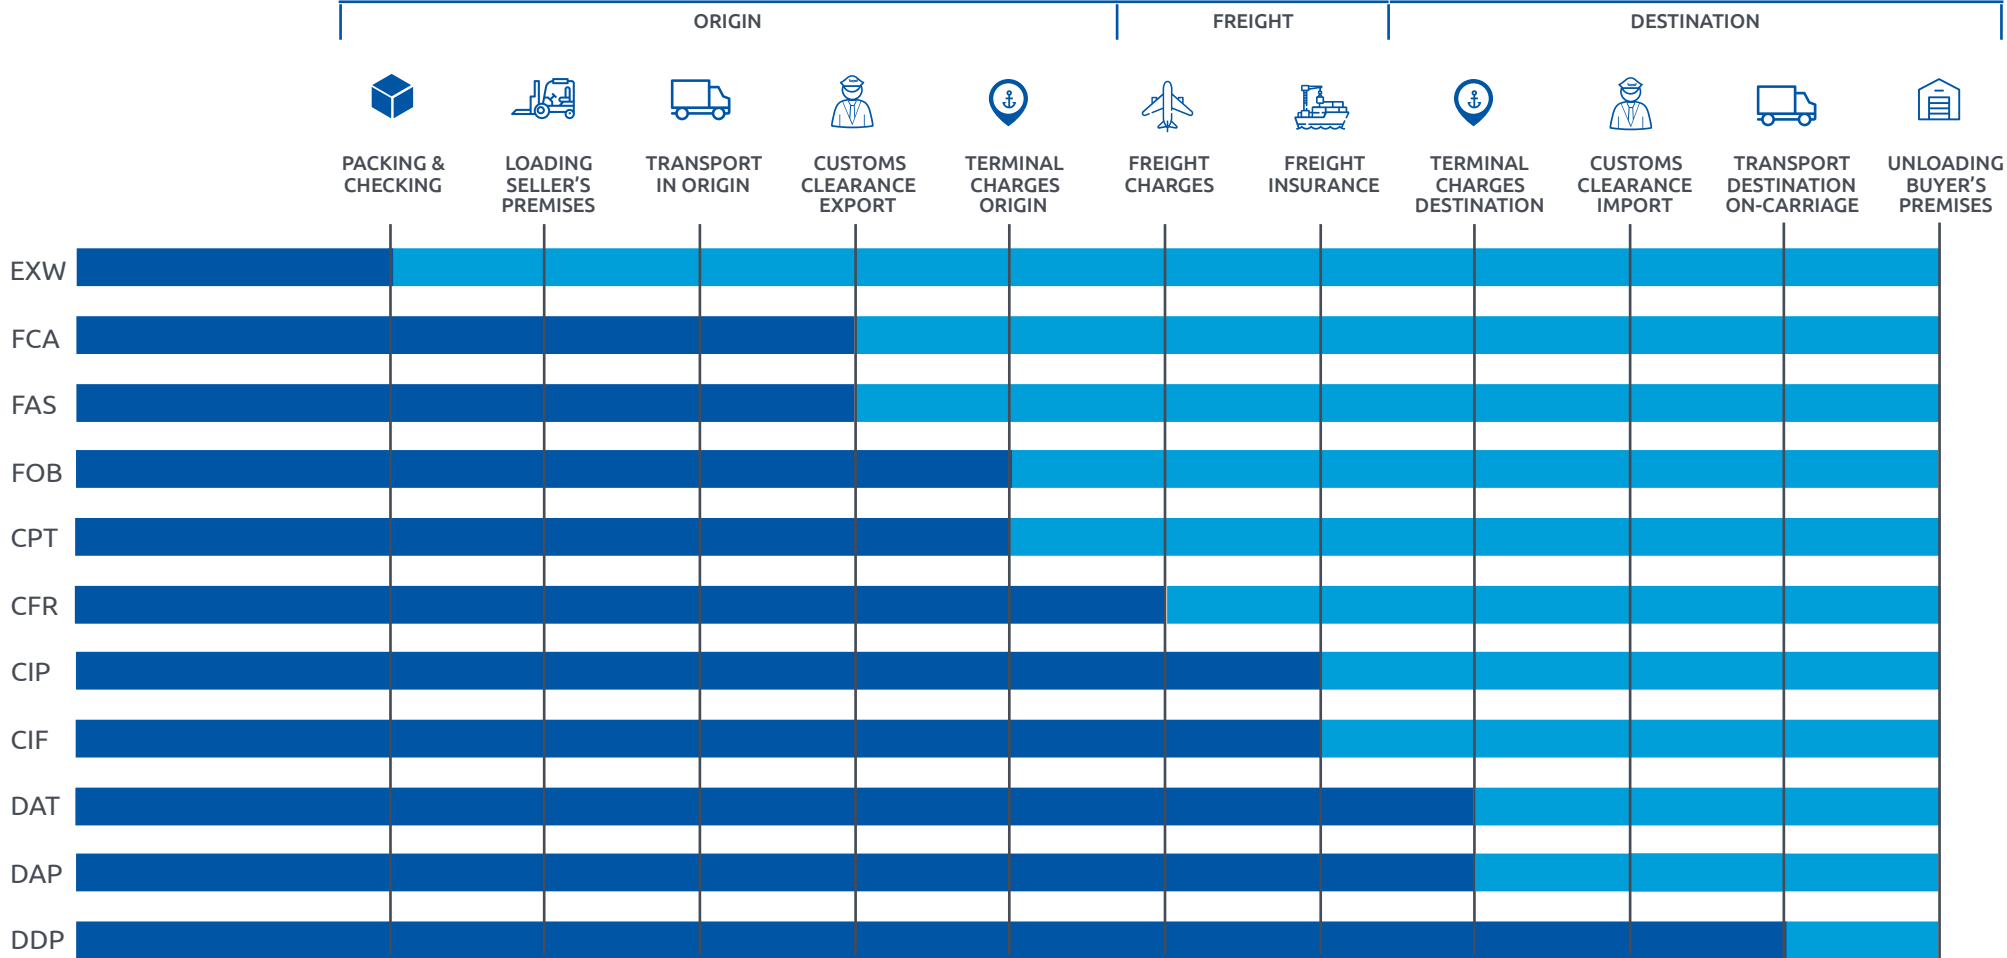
ORIGIN

FREIGHT

DESTINATION

PACKING & CHECKING

LOADING SELLER'S PREMISES

TRANSPORT IN ORIGIN

CUSTOMS CLEARANCE EXPORT

TERMINAL CHARGES ORIGIN

FREIGHT CHARGES

FREIGHT INSURANCE

TERMINAL CHARGES DESTINATION

CUSTOMS CLEARANCE IMPORT

TRANSPORT DESTINATION ON-CARRIAGE

UNLOADING BUYER'S PREMISES

EXW

FCA

FAS

FOB

CPT

CFR

CIP

CIF

DAT

DAP

DDP